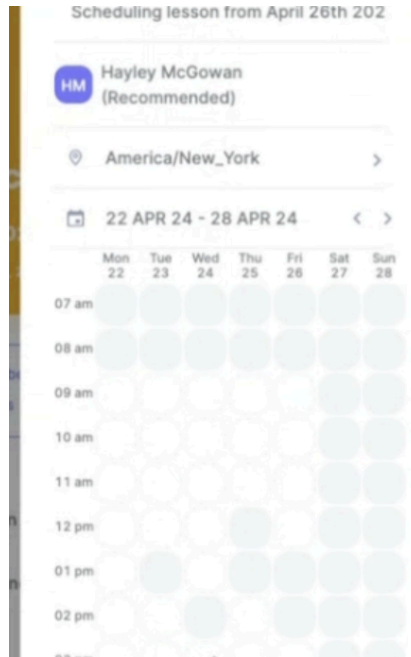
Scheduling lesson from April 26th 202

HM Hayley McGowan (Recommended)

America/New_York >

22 APR 24 - 28 APR 24 < >

| | Mon 22 | Tue 23 | Wed 24 | Thu 25 | Fri 26 | Sat 27 | Sun 28 |
|---|---|---|---|---|---|---|---|
| 07 am | | | | | | | |
| 08 am | | | | | | | |
| 09 am | | | | | | | |
| 10 am | | | | | | | |
| 11 am | | | | | | | |
| 12 pm | | | | | | | |
| 01 pm | | | | | | | |
| 02 pm | | | | | | | |